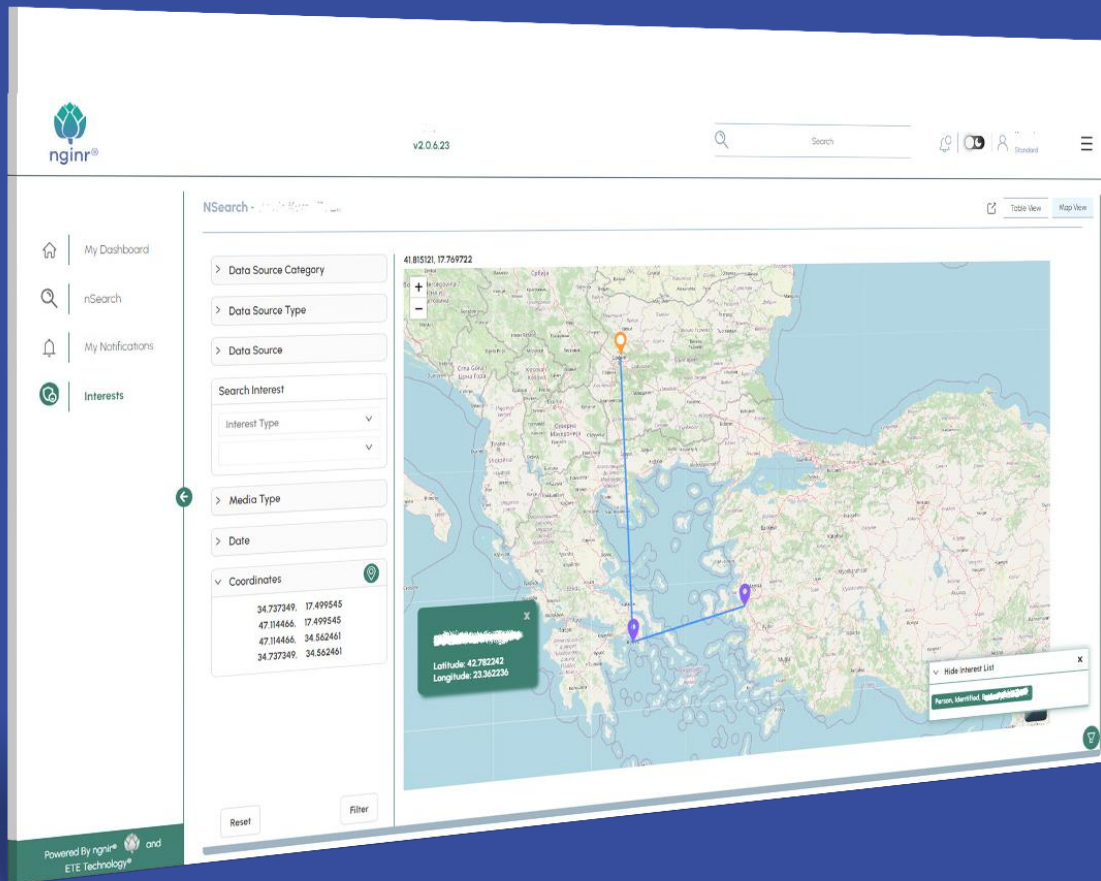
nginr®

v2.0.6.23

Search

Standard

NSearch - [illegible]

Table View

Map View

My Dashboard

nSearch

My Notifications

Interests

Data Source Category

Data Source Type

Data Source

Search Interest

Interest Type

Media Type

Date

Coordinates

| | |
|---|---|
| 34.737349, | 17.499545 |
| 47.114466, | 17.499545 |
| 47.114466, | 34.562461 |
| 34.737349, | 34.562461 |

Reset

Filter

41.815121, 17.769722

+

−

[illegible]

Latitude: 42.782242
Longitude: 23.362236

Hide Interest List

Person, Identified, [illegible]

Powered By nginr® and ETE Technology®